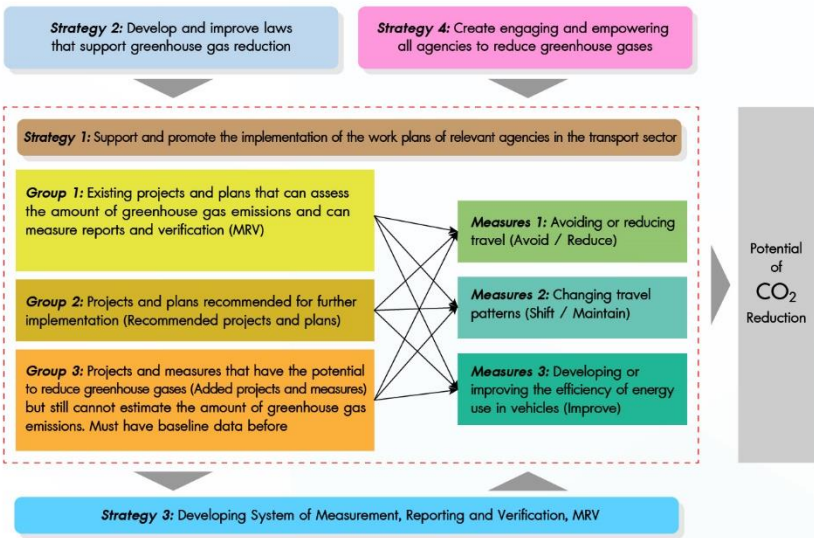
Strategy 2: Develop and improve laws that support greenhouse gas reduction

Strategy 4: Create engaging and empowering all agencies to reduce greenhouse gases

Strategy 1: Support and promote the implementation of the work plans of relevant agencies in the transport sector

Group 1: Existing projects and plans that can assess the amount of greenhouse gas emissions and can measure reports and verification (MRV)

Group 2: Projects and plans recommended for further implementation (Recommended projects and plans)

Group 3: Projects and measures that have the potential to reduce greenhouse gases (Added projects and measures) but still cannot estimate the amount of greenhouse gas emissions. Must have baseline data before

Measures 1: Avoiding or reducing travel (Avoid / Reduce)

Measures 2: Changing travel patterns (Shift / Maintain)

Measures 3: Developing or improving the efficiency of energy use in vehicles (Improve)

Potential of $CO_2$ Reduction

Strategy 3: Developing System of Measurement, Reporting and Verification, MRV